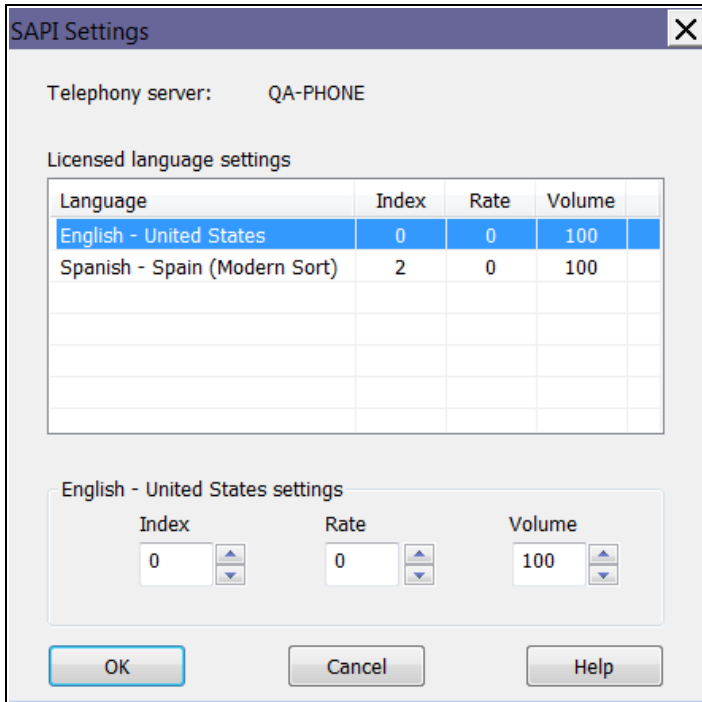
SAPI Settings

Telephony server: QA-PHONE

Licensed language settings

| Language | Index | Rate | Volume |
|---|---|---|---|
| English - United States | 0 | 0 | 100 |
| Spanish - Spain (Modern Sort) | 2 | 0 | 100 |

English - United States settings

Index 0

Rate 0

Volume 100

OK

Cancel

Help